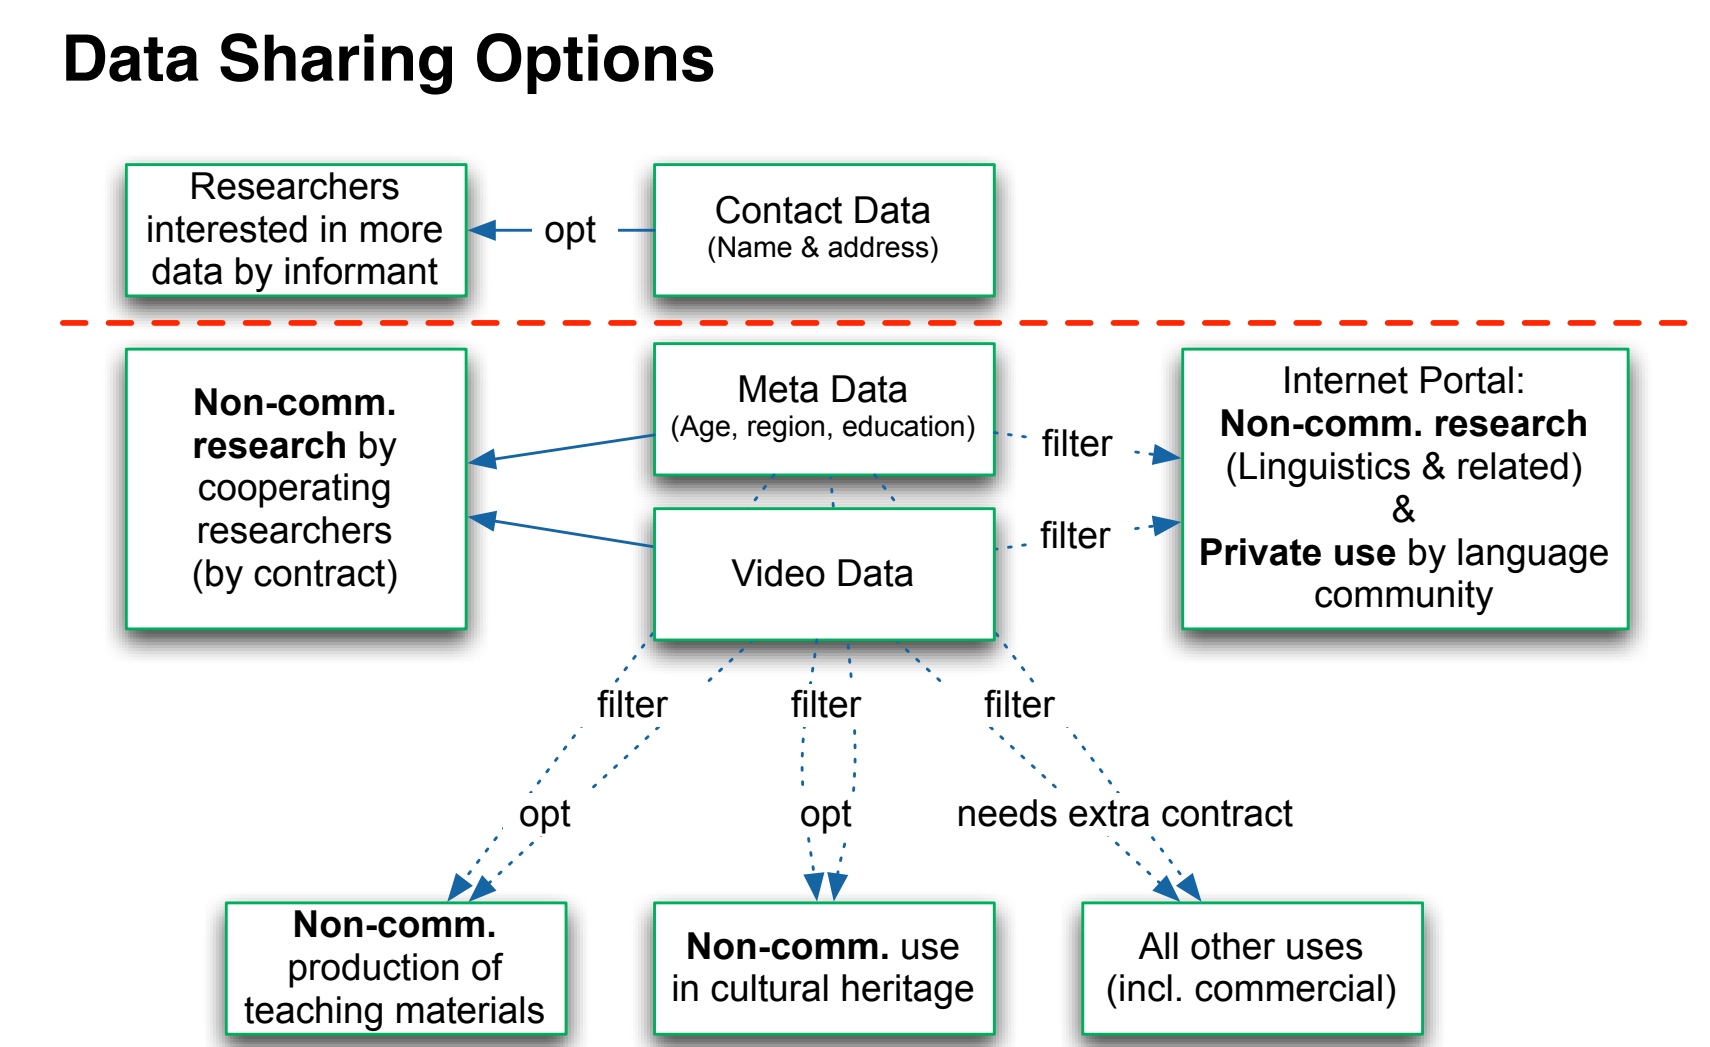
Data Sharing Options

Researchers interested in more data by informant

opt

Contact Data
(Name & address)

Non-comm. research by cooperating researchers (by contract)

Meta Data
(Age, region, education)

filter

Internet Portal:
Non-comm. research
(Linguistics & related)
&
Private use by language community

Video Data

filter

filter

filter

filter

opt

opt

needs extra contract

Non-comm. production of teaching materials

Non-comm. use in cultural heritage

All other uses (incl. commercial)